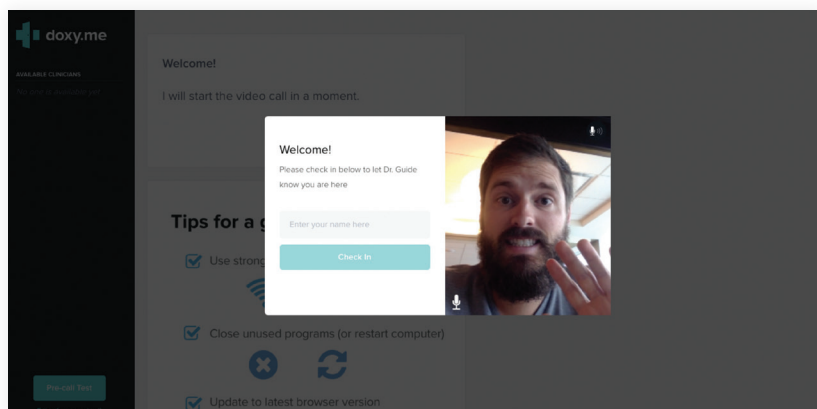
doxy.me

AVAILABLE CLINICIANS

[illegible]

Welcome!

I will start the video call in a moment.

Tips for a g

Use strong

Close unused programs (or restart computer)

Update to latest browser version

Pre-call Test

Welcome!

Please check in below to let Dr. Guide know you are here

Enter your name here

Check In